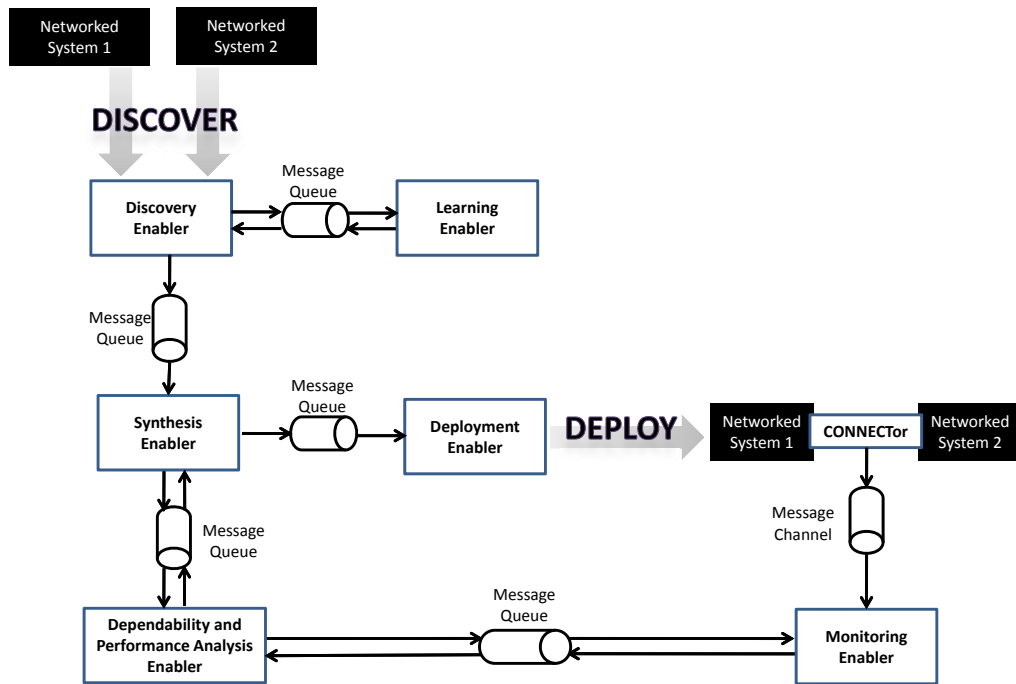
Networked System 1

Networked System 2

DISCOVER

Discovery Enabler

Message Queue

Learning Enabler

Message Queue

Synthesis Enabler

Message Queue

Deployment Enabler

DEPLOY

Networked System 1

CONNECTor

Networked System 2

Message Queue

Message Channel

Message Queue

Dependability and Performance Analysis Enabler

Monitoring Enabler